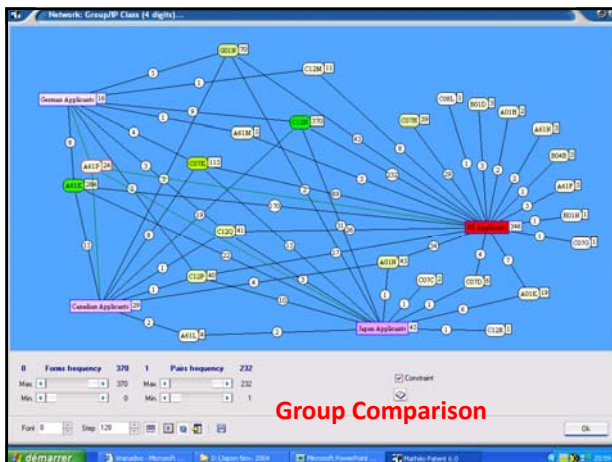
Network: Group/IP Class (4 digits)...

G01B 70

C12M 11

German Applicants 16

C08L 1

B01D 3

A01H 3

A61K 3

B04B 8

A61P 3

H01M 1

C07G 1

A61M 1

C12N 370

C07H 38

A61P 24

A61K 284

C07K 112

C12Q 41

US Applicants 248

A01N 42

C07C 2

C07D 5

A01C 10

C12P 40

Canadian Applicants 29

A61L 4

Japan Applicants 42

C12R 1

0 Forms frequency 370 1 Pairs frequency 232

Max 370 Max 232

Min 0 Min 1

Constraint

Group Comparison

Font 8 Step 120

Ok

démarrer Wanadoo - Microsoft ... D:\Japon Nov. 2004 Microsoft PowerPoint ... Mathéo Patent 6.0